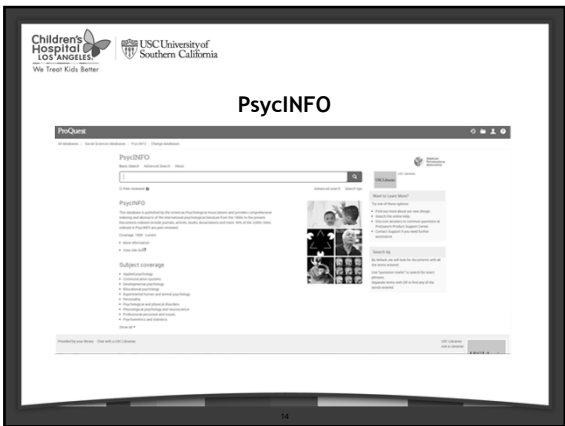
Children's Hospital LOS ANGELES We Treat Kids Better

USC University of Southern California

PsycINFO

ProQuest

All databases › Social Sciences databases › PsycINFO › Change databases

PsycINFO

Basic Search Advanced Search Ebook

Full text ⓘ Peer reviewed

Advanced search Search tips

PsycINFO

Subject coverage

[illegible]

Want to Learn More?

Search tip

14